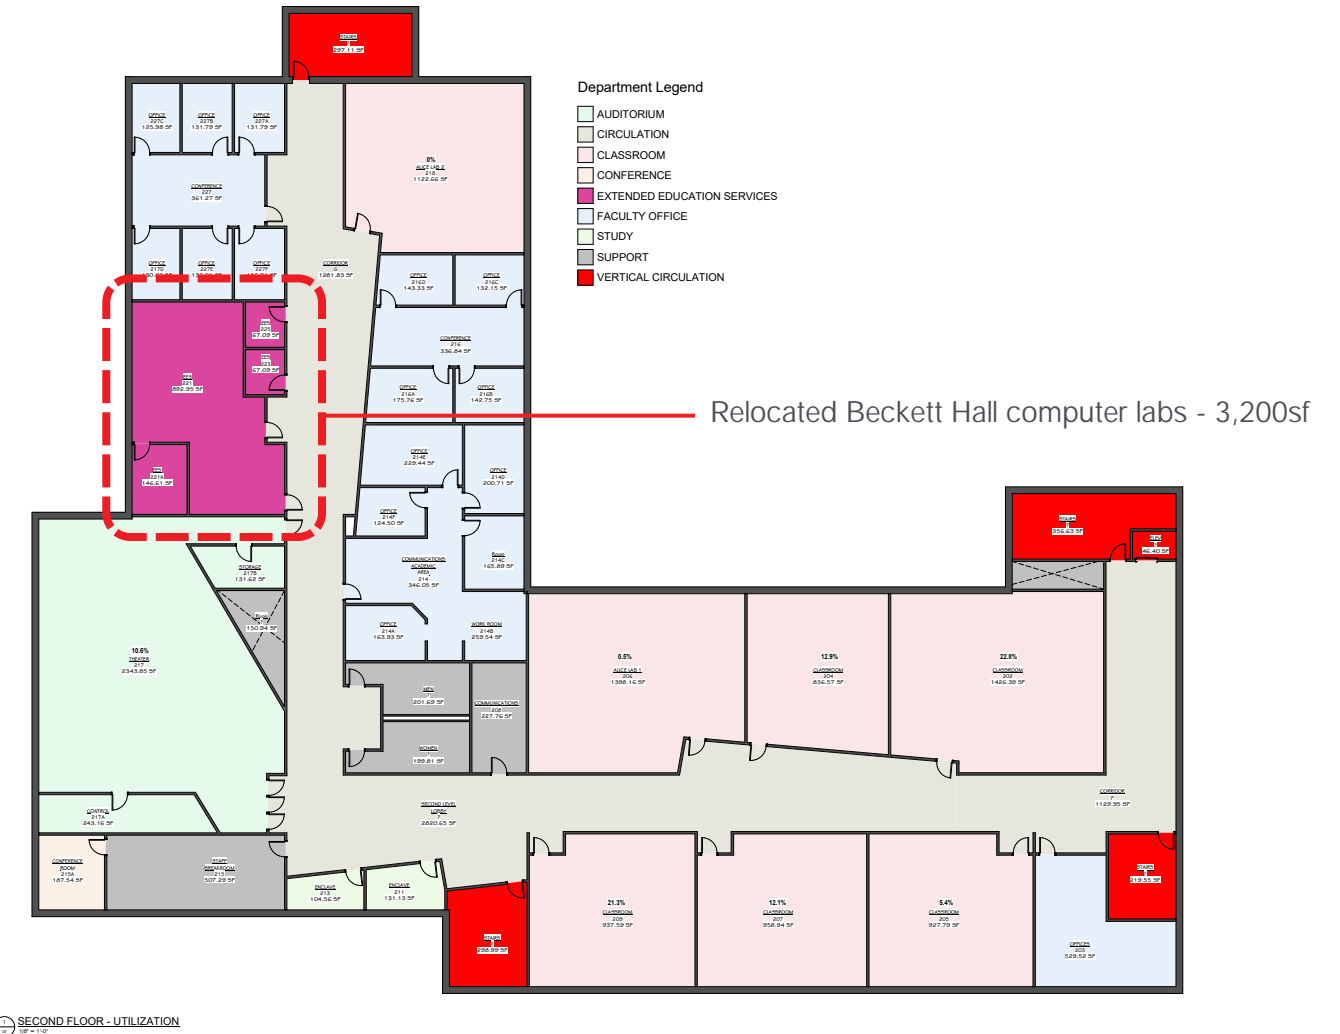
STAIRS
297.11 SF

Department Legend
AUDITORIUM
CIRCULATION
CLASSROOM
CONFERENCE
EXTENDED EDUCATION SERVICES
FACULTY OFFICE
STUDY
SUPPORT
VERTICAL CIRCULATION

OFFICE
227C
125.98 SF

OFFICE
227B
131.79 SF

OFFICE
227A
131.79 SF

CONFERENCE
227
361.27 SF

OFFICE
217D
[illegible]

OFFICE
227E
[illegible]

OFFICE
227F
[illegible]

0%
AUCE LAB 2
218
1122.66 SF

CORRIDOR
C
1281.83 SF

OFFICE
216D
143.33 SF

OFFICE
216C
132.15 SF

CONFERENCE
216
336.84 SF

OFFICE
216A
175.76 SF

OFFICE
216B
142.75 SF

EES
225
67.09 SF

EES
223
67.09 SF

EES
221
882.95 SF

EES
221A
146.61 SF

Relocated Beckett Hall computer labs - 3,200sf

OFFICE
214E
229.44 SF

OFFICE
214D
200.71 SF

OFFICE
214F
124.50 SF

COMMUNICATIONS ACADEMIC AREA
214
346.05 SF

Room
214C
165.89 SF

STORAGE
217B
131.62 SF

Room
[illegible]
150.94 SF

10.6%
THEATER
217
2343.85 SF

OFFICE
214A
163.93 SF

WORK ROOM
214B
259.54 SF

MEN
201.69 SF

COMMUNICATIONS
208
227.76 SF

WOMEN
199.81 SF

0.5%
AUCE LAB 1
206
1398.16 SF

12.9%
CLASSROOM
204
836.57 SF

22.8%
CLASSROOM
202
1426.39 SF

STAIRS
356.63 SF

ELEV
46.40 SF

CORRIDOR
1129.95 SF

CONTROL
217A
243.16 SF

SECOND LEVEL LOBBY
2820.65 SF

CONFERENCE ROOM
215A
187.54 SF

STAFF BREAKROOM
215
507.29 SF

ENCLAVE
213
104.56 SF

ENCLAVE
211
131.13 SF

STAIRS
298.89 SF

21.3%
CLASSROOM
209
937.59 SF

12.1%
CLASSROOM
207
958.94 SF

5.4%
CLASSROOM
205
927.79 SF

OFFICES
203
529.52 SF

STAIRS
219.55 SF

SECOND FLOOR - UTILIZATION
1/8" = 1'-0"